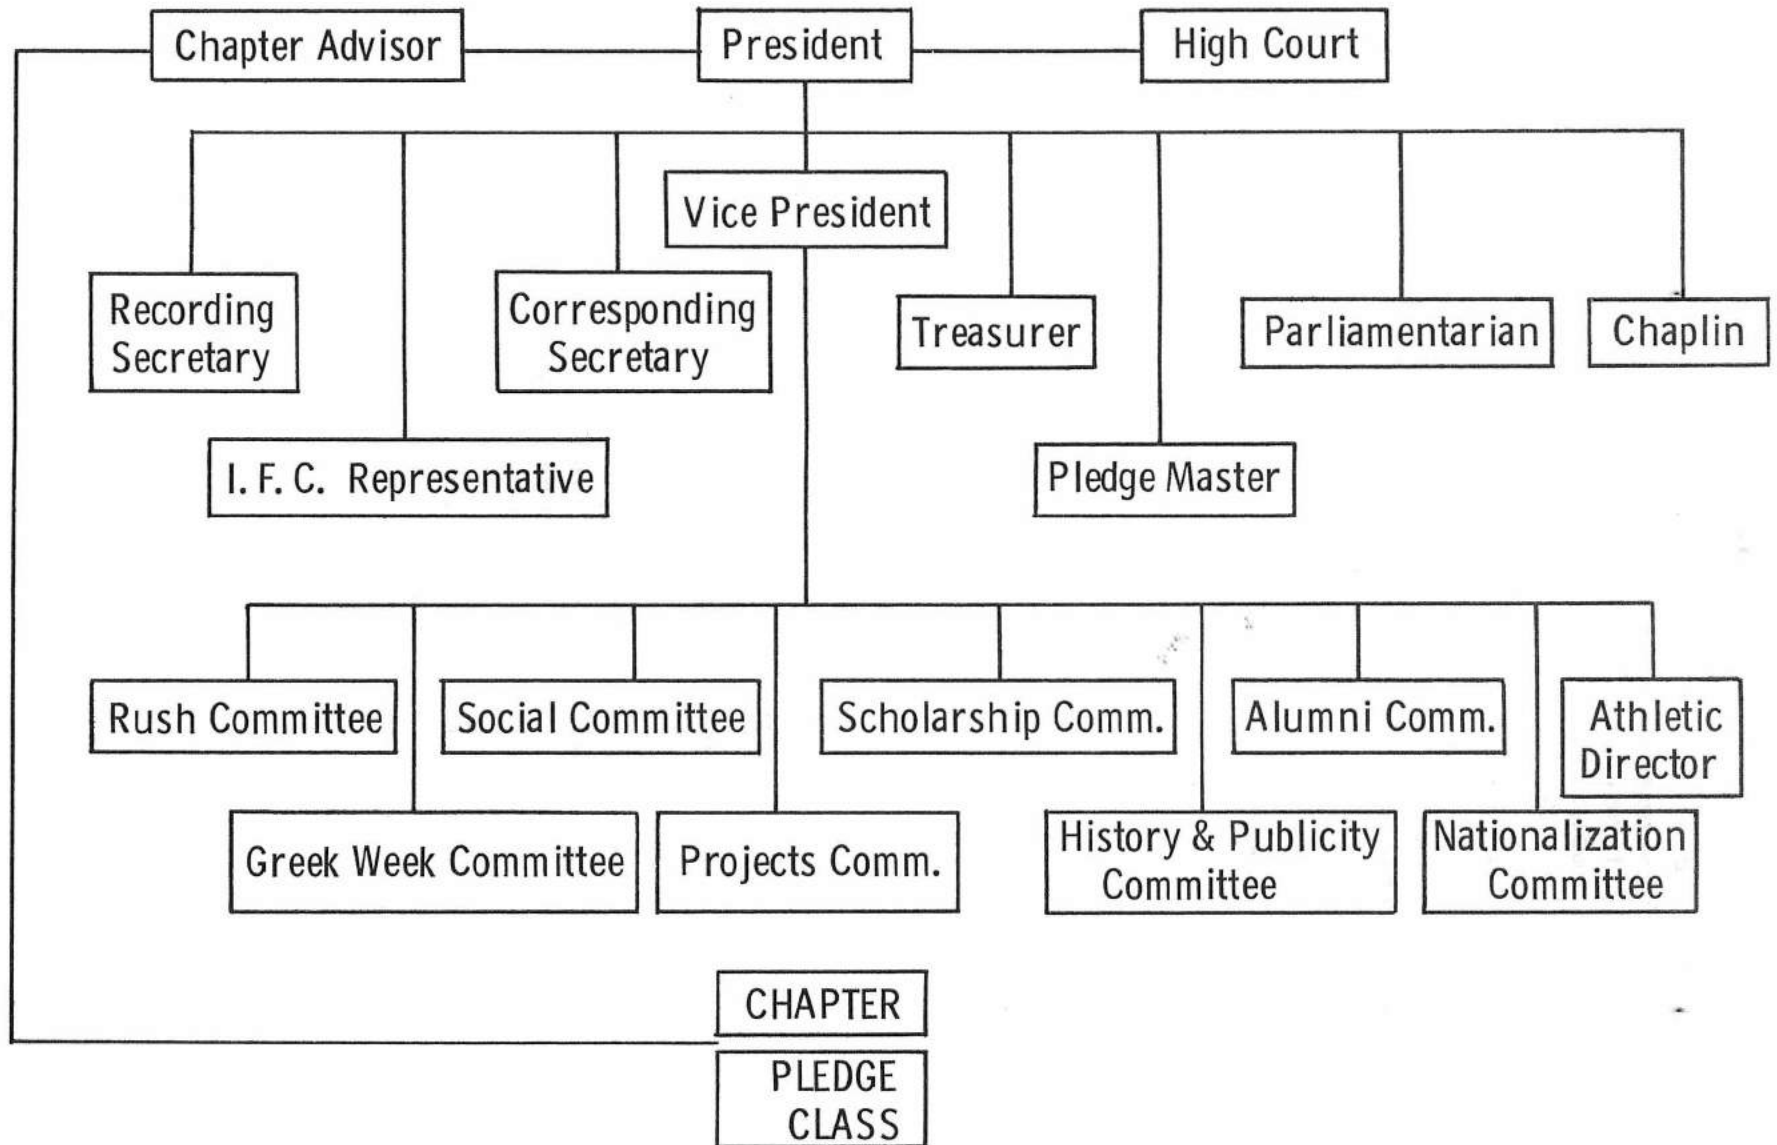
Chapter Advisor

President

High Court

Vice President

Recording Secretary

Corresponding Secretary

Treasurer

Parliamentarian

Chaplin

I. F. C. Representative

Pledge Master

Rush Committee

Social Committee

Scholarship Comm.

Alumni Comm.

Athletic Director

Greek Week Committee

Projects Comm.

History & Publicity Committee

Nationalization Committee

CHAPTER

PLEDGE CLASS